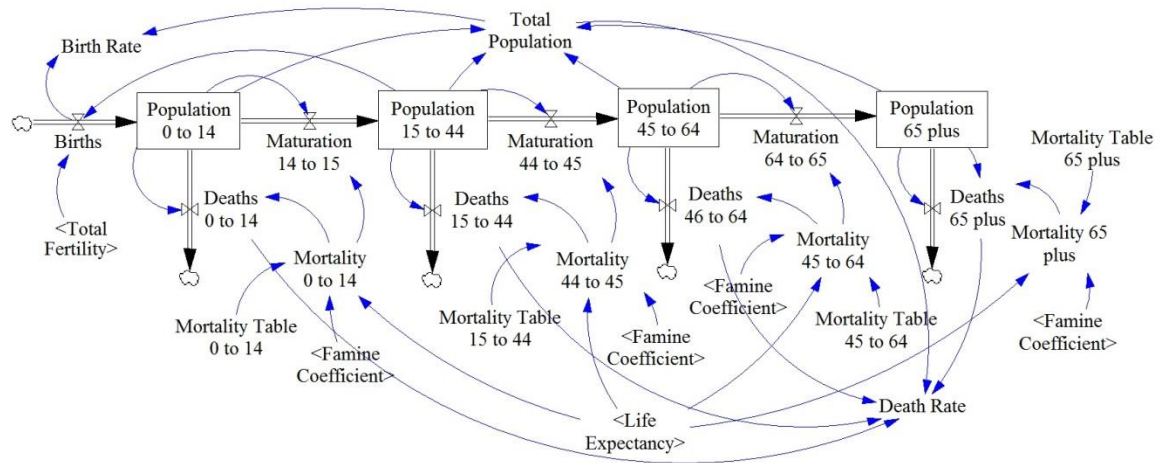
Total Population

Birth Rate

Births

Population 0 to 14

Maturation 14 to 15

Population 15 to 44

Maturation 44 to 45

Population 45 to 64

Maturation 64 to 65

Population 65 plus

Mortality Table 65 plus

<Total Fertility>

Deaths 0 to 14

Mortality 0 to 14

Deaths 15 to 44

Mortality 44 to 45

Deaths 46 to 64

Mortality 45 to 64

Deaths 65 plus

Mortality 65 plus

Mortality Table 0 to 14

<Famine Coefficient>

Mortality Table 15 to 44

<Famine Coefficient>

<Famine Coefficient>

Mortality Table 45 to 64

<Famine Coefficient>

<Life Expectancy>

Death Rate